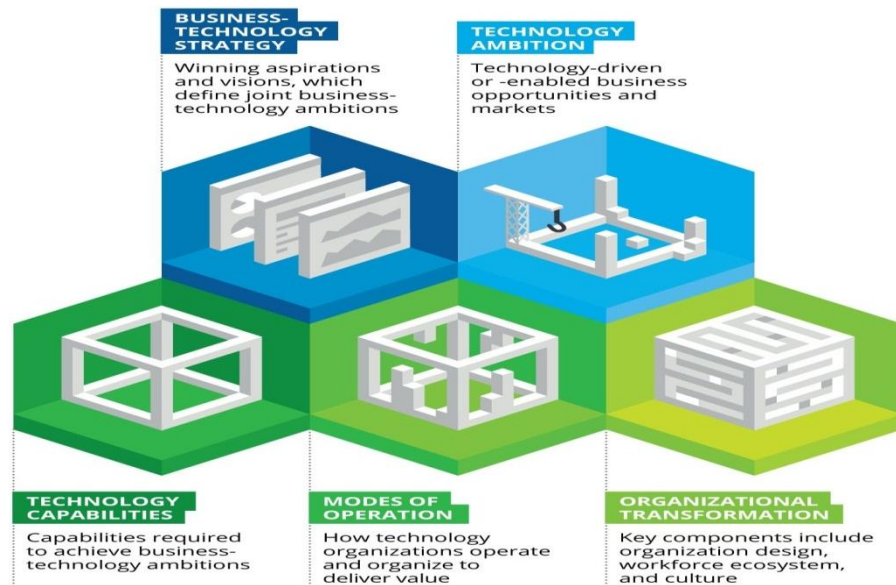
BUSINESS-TECHNOLOGY STRATEGY

Winning aspirations and visions, which define joint business-technology ambitions

TECHNOLOGY AMBITION

Technology-driven or -enabled business opportunities and markets

TECHNOLOGY CAPABILITIES

Capabilities required to achieve business-technology ambitions

MODES OF OPERATION

How technology organizations operate and organize to deliver value

ORGANIZATIONAL TRANSFORMATION

Key components include organization design, workforce ecosystem, and culture